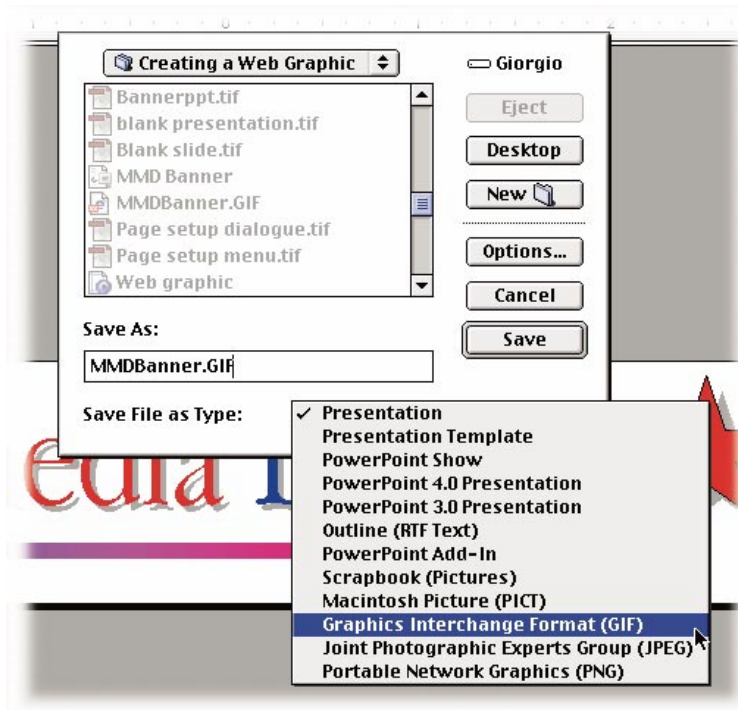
Creating a Web Graphic
Giorgio
Bannerppt.tif
blank presentation.tif
Blank slide.tif
MMD Banner
MMDBanner.GIF
Page setup dialogue.tif
Page setup menu.tif
Web graphic
Eject
Desktop
New
Options...
Cancel
Save
Save As:
MMDBanner.GIF
Save File as Type:
✓ Presentation
Presentation Template
PowerPoint Show
PowerPoint 4.0 Presentation
PowerPoint 3.0 Presentation
Outline (RTF Text)
PowerPoint Add-In
Scrapbook (Pictures)
Macintosh Picture (PICT)
Graphics Interchange Format (GIF)
Joint Photographic Experts Group (JPEG)
Portable Network Graphics (PNG)
edia I